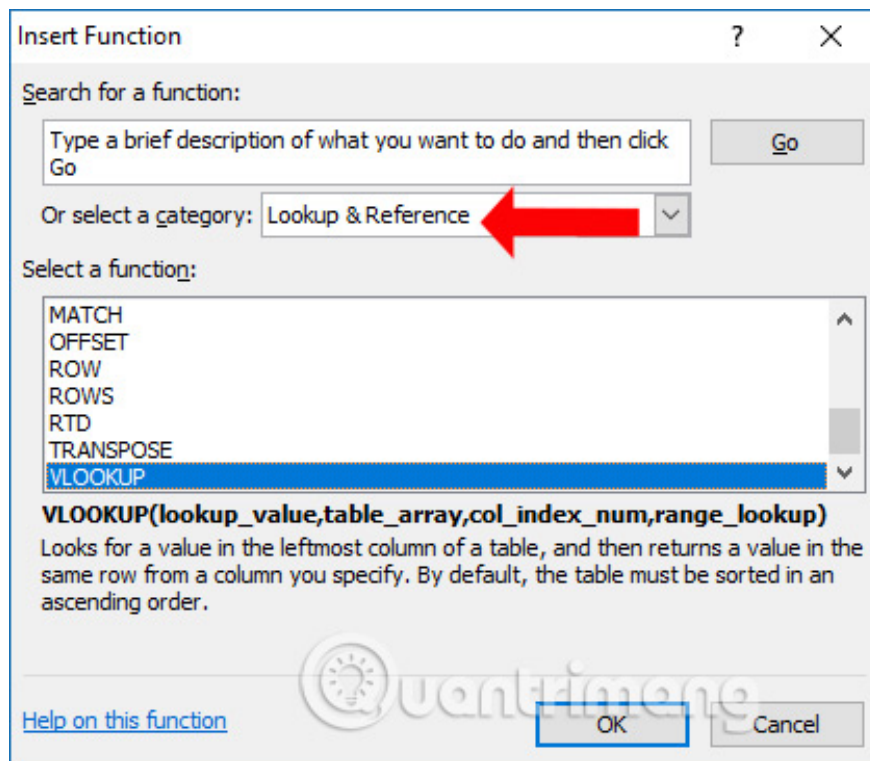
Insert Function

?

X

Search for a function:

Type a brief description of what you want to do and then click Go

Go

Or select a category: Lookup & Reference

Select a function:

MATCH
OFFSET
ROW
ROWS
RTD
TRANSPOSE
VLOOKUP

VLOOKUP(lookup_value,table_array,col_index_num,range_lookup)

Looks for a value in the leftmost column of a table, and then returns a value in the same row from a column you specify. By default, the table must be sorted in an ascending order.

Quantrimang

Help on this function

OK

Cancel